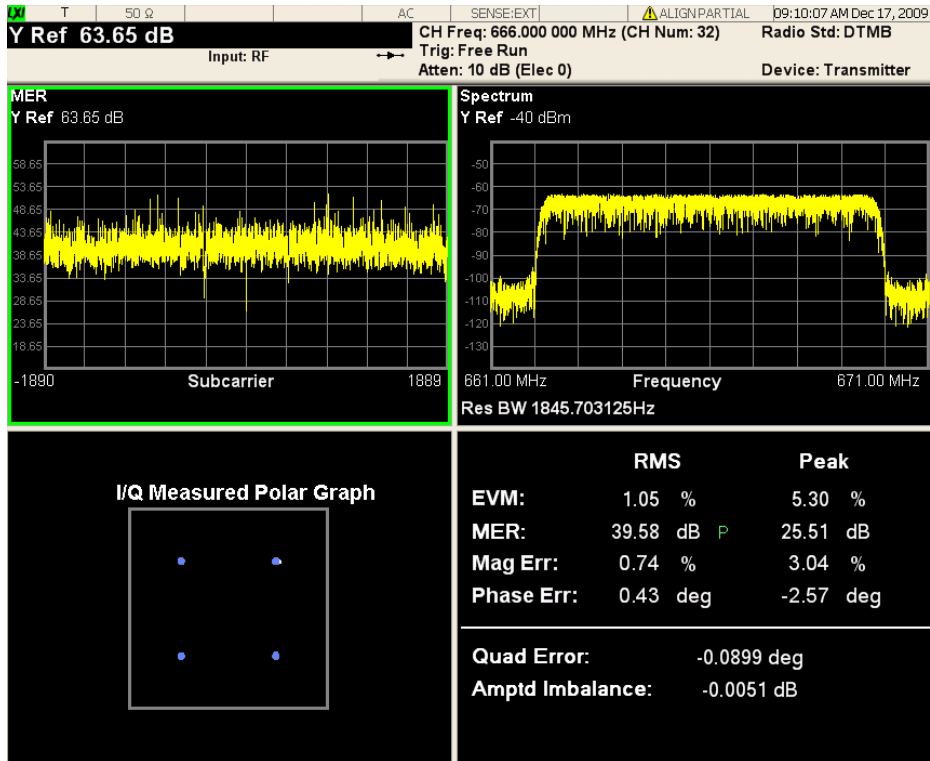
LXI T 50 Ω AC SENSE:EXT ALIGN PARTIAL 09:10:07 AM Dec 17, 2009

Y Ref 63.65 dB

Input: RF

CH Freq: 666.000 000 MHz (CH Num: 32)
Trig: Free Run
Atten: 10 dB (Elec 0)

Radio Std: DTMB

Device: Transmitter

MER
Y Ref 63.65 dB

58.65
53.65
48.65
43.65
38.65
33.65
28.65
23.65
18.65

-1890 Subcarrier 1889

Spectrum
Y Ref -40 dBm

-50
-60
-70
-80
-90
-100
-110
-120
-130

661.00 MHz Frequency 671.00 MHz
Res BW 1845.703125Hz

I/Q Measured Polar Graph

| | RMS | | Peak | |
|---|---|---|---|---|
| EVM: | 1.05 | % | 5.30 | % |
| MER: | 39.58 | dB P | 25.51 | dB |
| Mag Err: | 0.74 | % | 3.04 | % |
| Phase Err: | 0.43 | deg | -2.57 | deg |

Quad Error: -0.0899 deg
Amptd Imbalance: -0.0051 dB